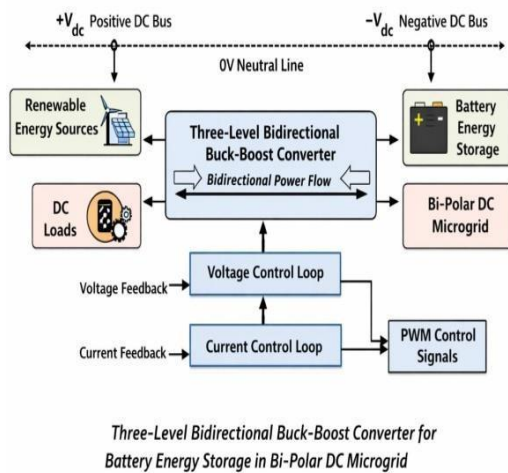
$+V_{dc}$ Positive DC Bus

$-V_{dc}$ Negative DC Bus

0V Neutral Line

Renewable Energy Sources

Three-Level Bidirectional Buck-Boost Converter

Bidirectional Power Flow

Battery Energy Storage

DC Loads

Bi-Polar DC Microgrid

Voltage Feedback

Voltage Control Loop

Current Feedback

Current Control Loop

PWM Control Signals

Three-Level Bidirectional Buck-Boost Converter for Battery Energy Storage in Bi-Polar DC Microgrid